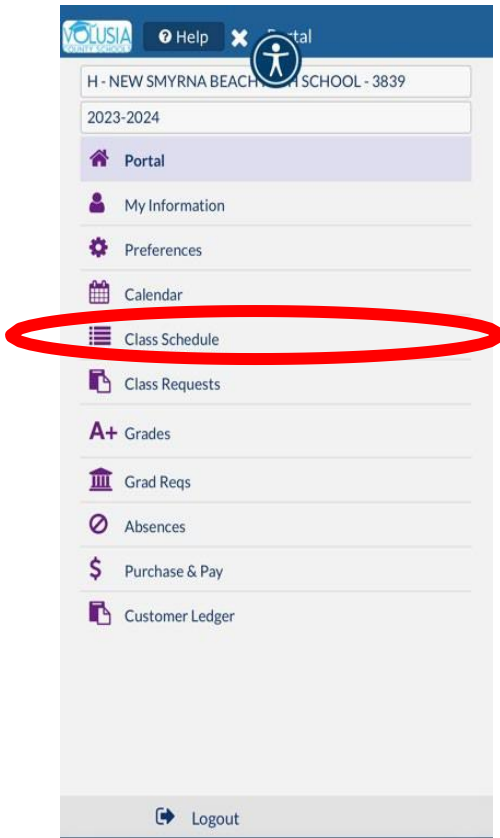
VOLUSIA COUNTY SCHOOLS

Help

Portal

H - NEW SMYRNA BEACH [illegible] SCHOOL - 3839

2023-2024

Portal

My Information

Preferences

Calendar

Class Schedule

Class Requests

A+ Grades

Grad Reqs

Absences

$ Purchase & Pay

Customer Ledger

Logout